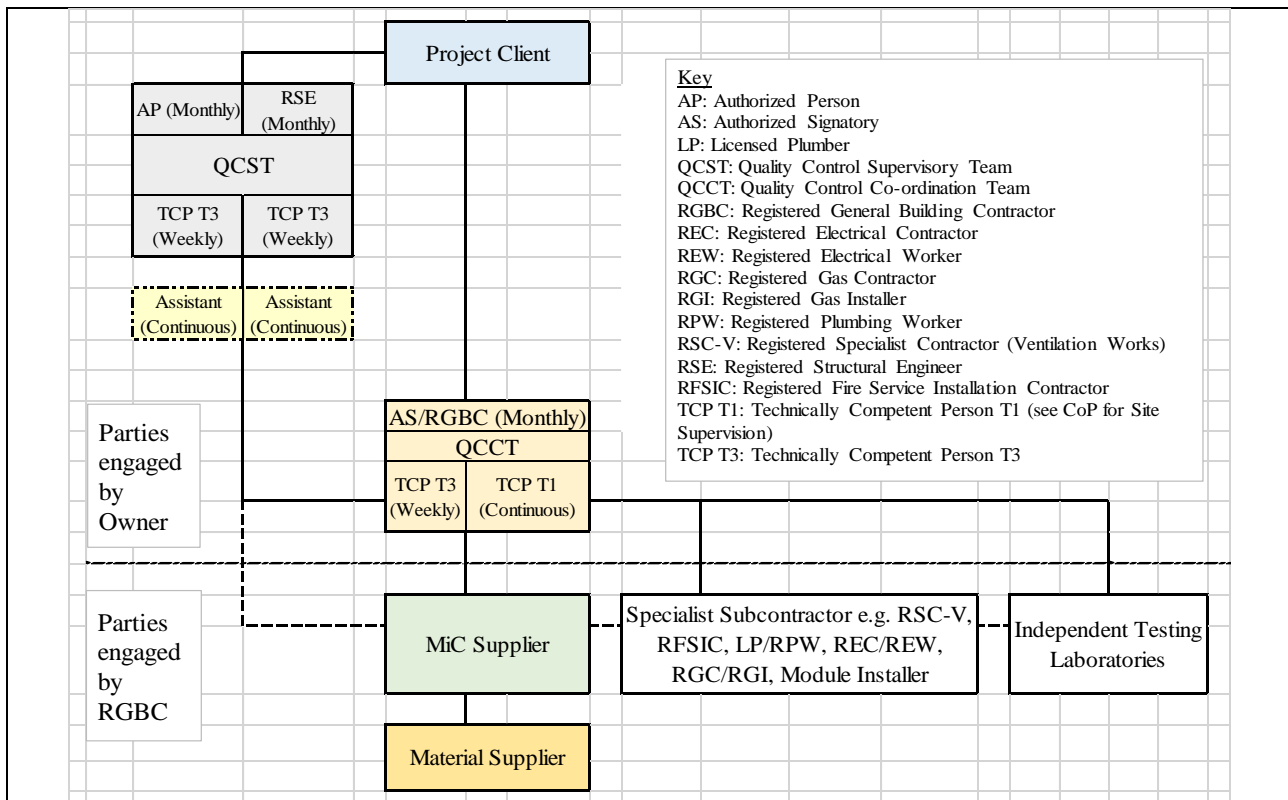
Project Client

AP (Monthly)
RSE (Monthly)
QCST
TCP T3 (Weekly)
TCP T3 (Weekly)

Assistant (Continuous)
Assistant (Continuous)

Key
AP: Authorized Person
AS: Authorized Signatory
LP: Licensed Plumber
QCST: Quality Control Supervisory Team
QCCT: Quality Control Co-ordination Team
RGBC: Registered General Building Contractor
REC: Registered Electrical Contractor
REW: Registered Electrical Worker
RGC: Registered Gas Contractor
RGI: Registered Gas Installer
RPW: Registered Plumbing Worker
RSC-V: Registered Specialist Contractor (Ventilation Works)
RSE: Registered Structural Engineer
RFSIC: Registered Fire Service Installation Contractor
TCP T1: Technically Competent Person T1 (see CoP for Site Supervision)
TCP T3: Technically Competent Person T3

Parties engaged by Owner

AS/RGBC (Monthly)
QCCT
TCP T3 (Weekly)
TCP T1 (Continuous)

Parties engaged by RGBC

MiC Supplier

Specialist Subcontractor e.g. RSC-V, RFSIC, LP/RPW, REC/REW, RGC/RGI, Module Installer

Independent Testing Laboratories

Material Supplier